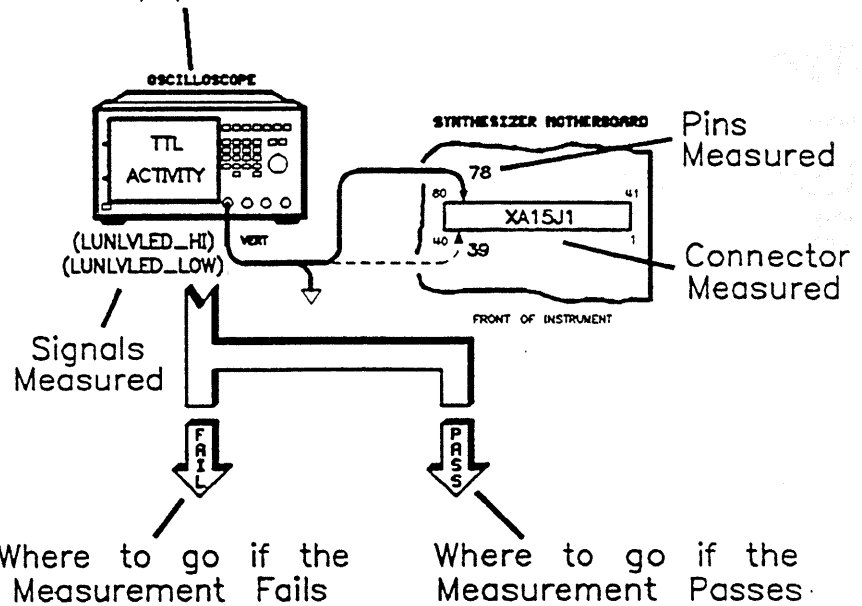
OSCILLOSCOPE

TTL ACTIVITY

VERT

(LUNLVLED_HI)
(LUNLVLED_LOW)

SYNTHESIZER MOTHERBOARD

Pins Measured

78

80

41

XA15J1

40

39

1

Connector Measured

FRONT OF INSTRUMENT

Signals Measured

FAIL

PASS

Where to go if the Measurement Fails

Where to go if the Measurement Passes